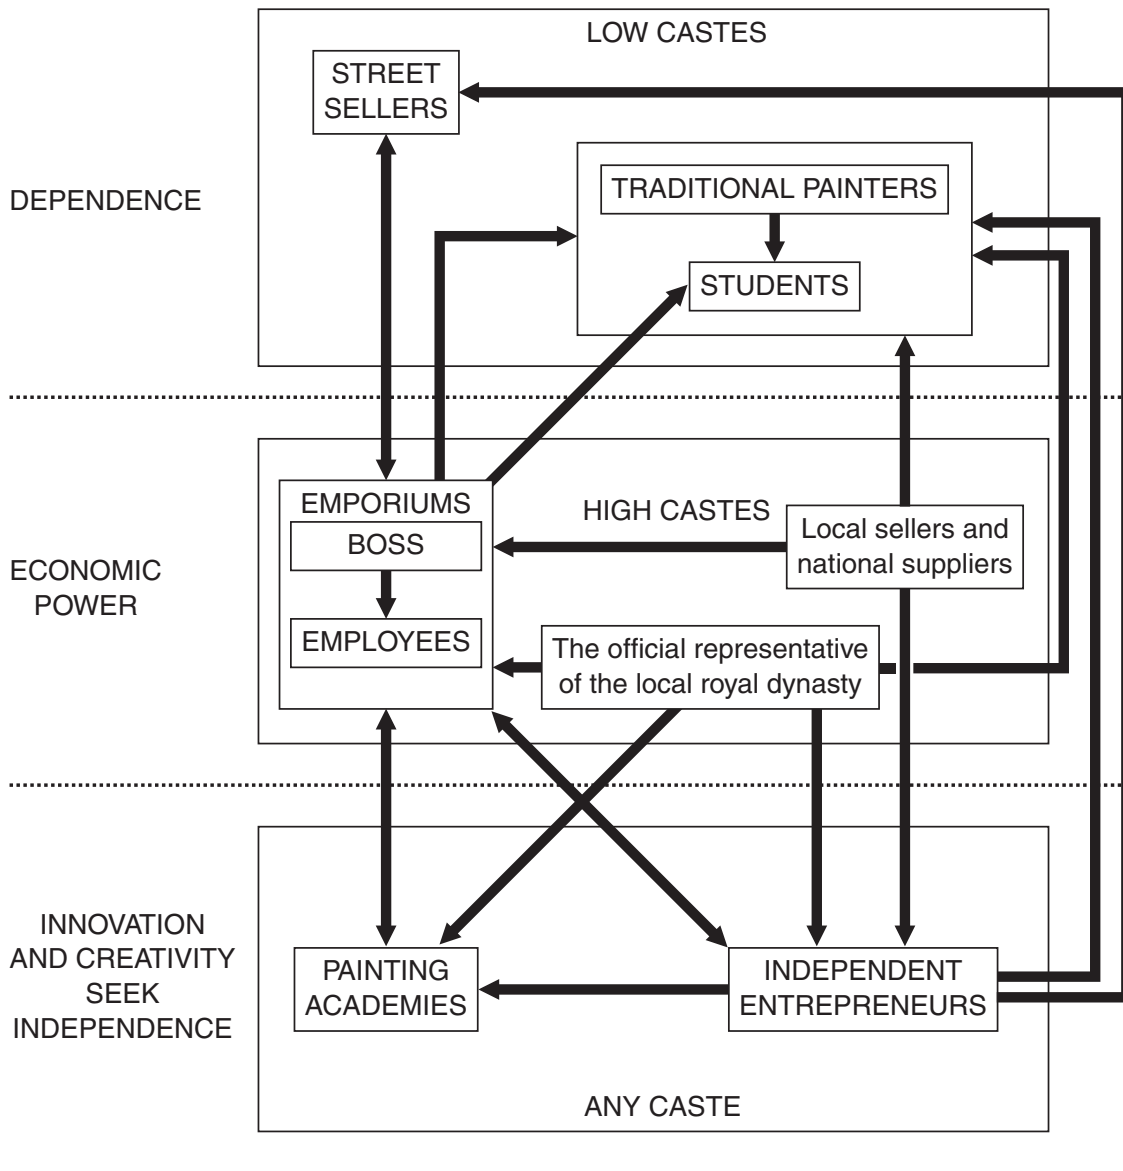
LOW CASTES

STREET SELLERS

DEPENDENCE

TRADITIONAL PAINTERS

STUDENTS

EMPORIUMS

HIGH CASTES

BOSS

Local sellers and national suppliers

ECONOMIC POWER

EMPLOYEES

The official representative of the local royal dynasty

INNOVATION AND CREATIVITY SEEK INDEPENDENCE

PAINTING ACADEMIES

INDEPENDENT ENTREPRENEURS

ANY CASTE